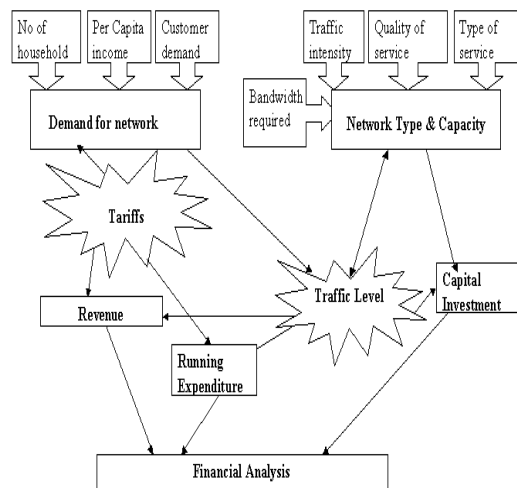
No of household

Per Capita income

Customer demand

Traffic intensity

Quality of service

Type of service

Demand for network

Bandwidth required

Network Type & Capacity

Tariffs

Traffic Level

Capital Investment

Revenue

Running Expenditure

Financial Analysis